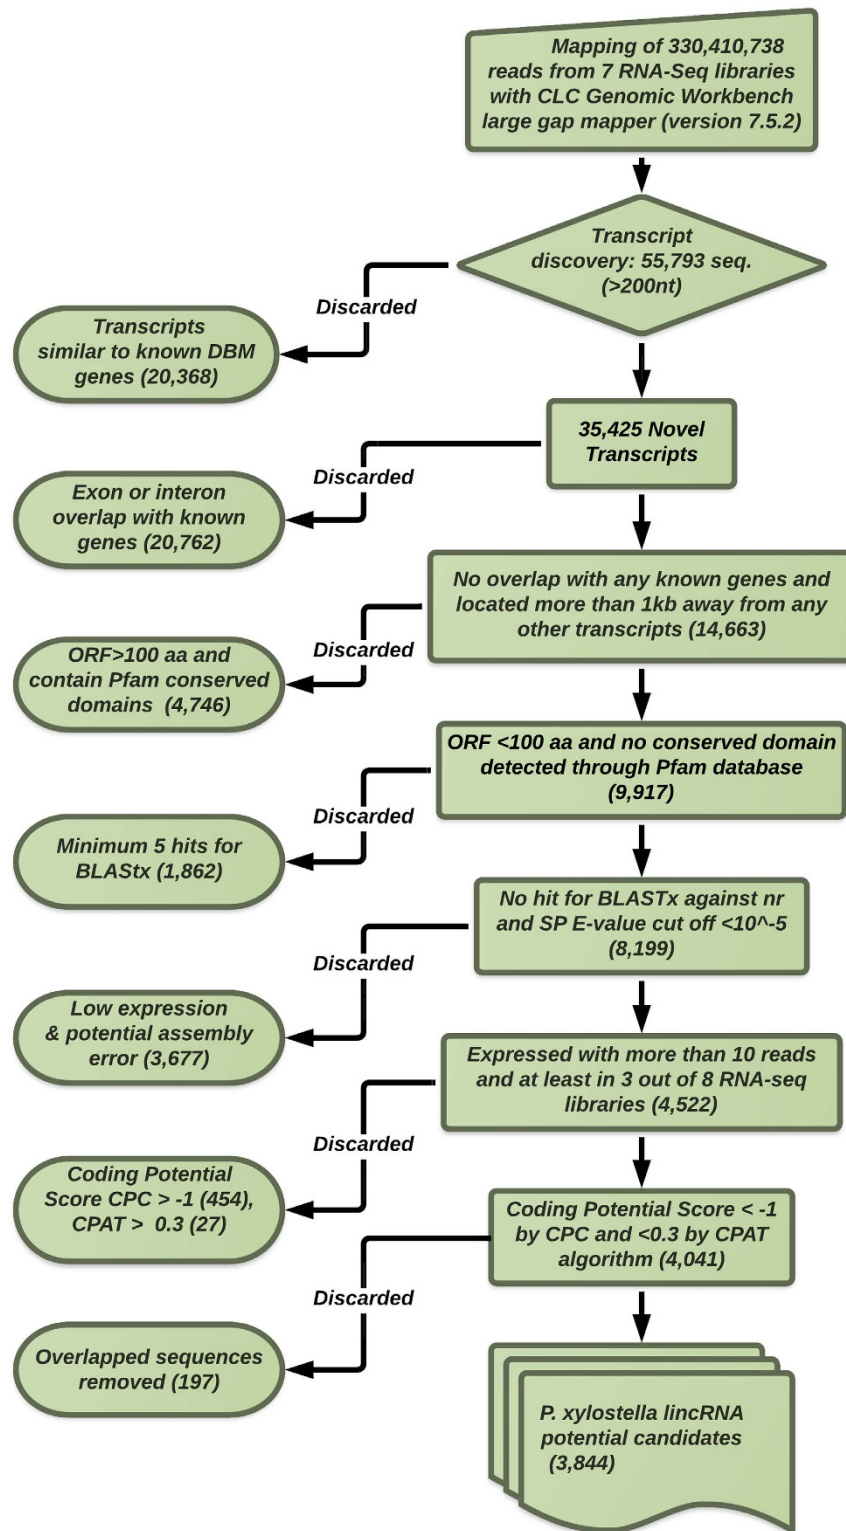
Mapping of 330,410,738 reads from 7 RNA-Seq libraries with CLC Genomic Workbench large gap mapper (version 7.5.2)

Transcript discovery: 55,793 seq. (>200nt)

Discarded

Transcripts similar to known DBM genes (20,368)

35,425 Novel Transcripts

Discarded

Exon or interon overlap with known genes (20,762)

No overlap with any known genes and located more than 1kb away from any other transcripts (14,663)

Discarded

ORF>100 aa and contain Pfam conserved domains (4,746)

ORF <100 aa and no conserved domain detected through Pfam database (9,917)

Discarded

Minimum 5 hits for BLAStx (1,862)

No hit for BLASTx against nr and SP E-value cut off <10^-5 (8,199)

Discarded

Low expression & potential assembly error (3,677)

Expressed with more than 10 reads and at least in 3 out of 8 RNA-seq libraries (4,522)

Discarded

Coding Potential Score CPC > -1 (454), CPAT > 0.3 (27)

Coding Potential Score < -1 by CPC and <0.3 by CPAT algorithm (4,041)

Discarded

Overlapped sequences removed (197)

P. xylostella lincRNA potential candidates (3,844)